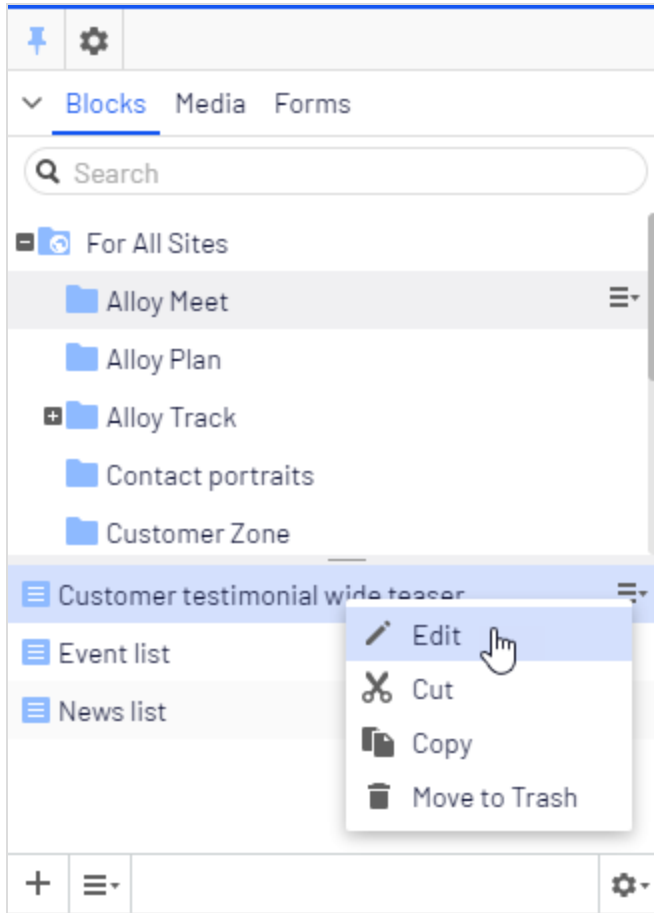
Blocks Media Forms

Search

For All Sites

Alloy Meet

Alloy Plan

Alloy Track

Contact portraits

Customer Zone

Customer testimonial wide teaser

Event list

News list

Edit

Cut

Copy

Move to Trash

+